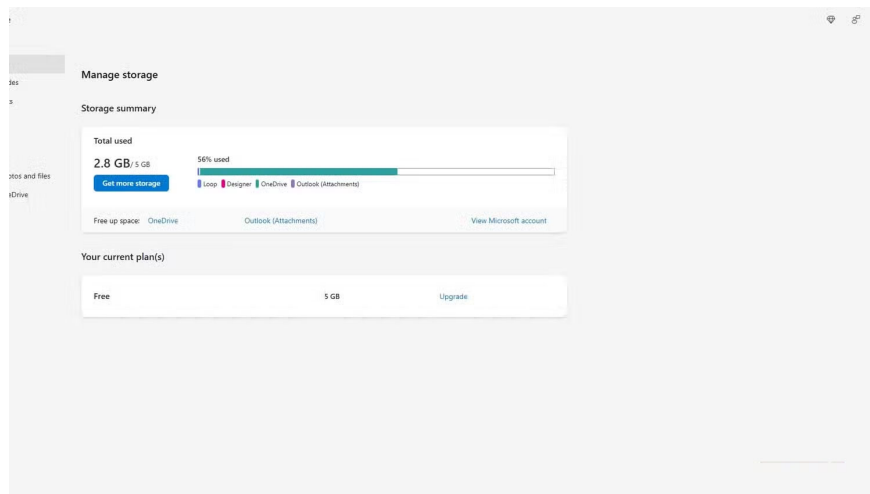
des
s
otos and files
eDrive

Manage storage

Storage summary

Total used

2.8 GB/ 5 GB

56% used

Get more storage

Loop Designer OneDrive Outlook (Attachments)

Free up space: OneDrive Outlook (Attachments) View Microsoft account

Your current plan(s)

| Free | 5 GB | Upgrade |
|---|---|---|